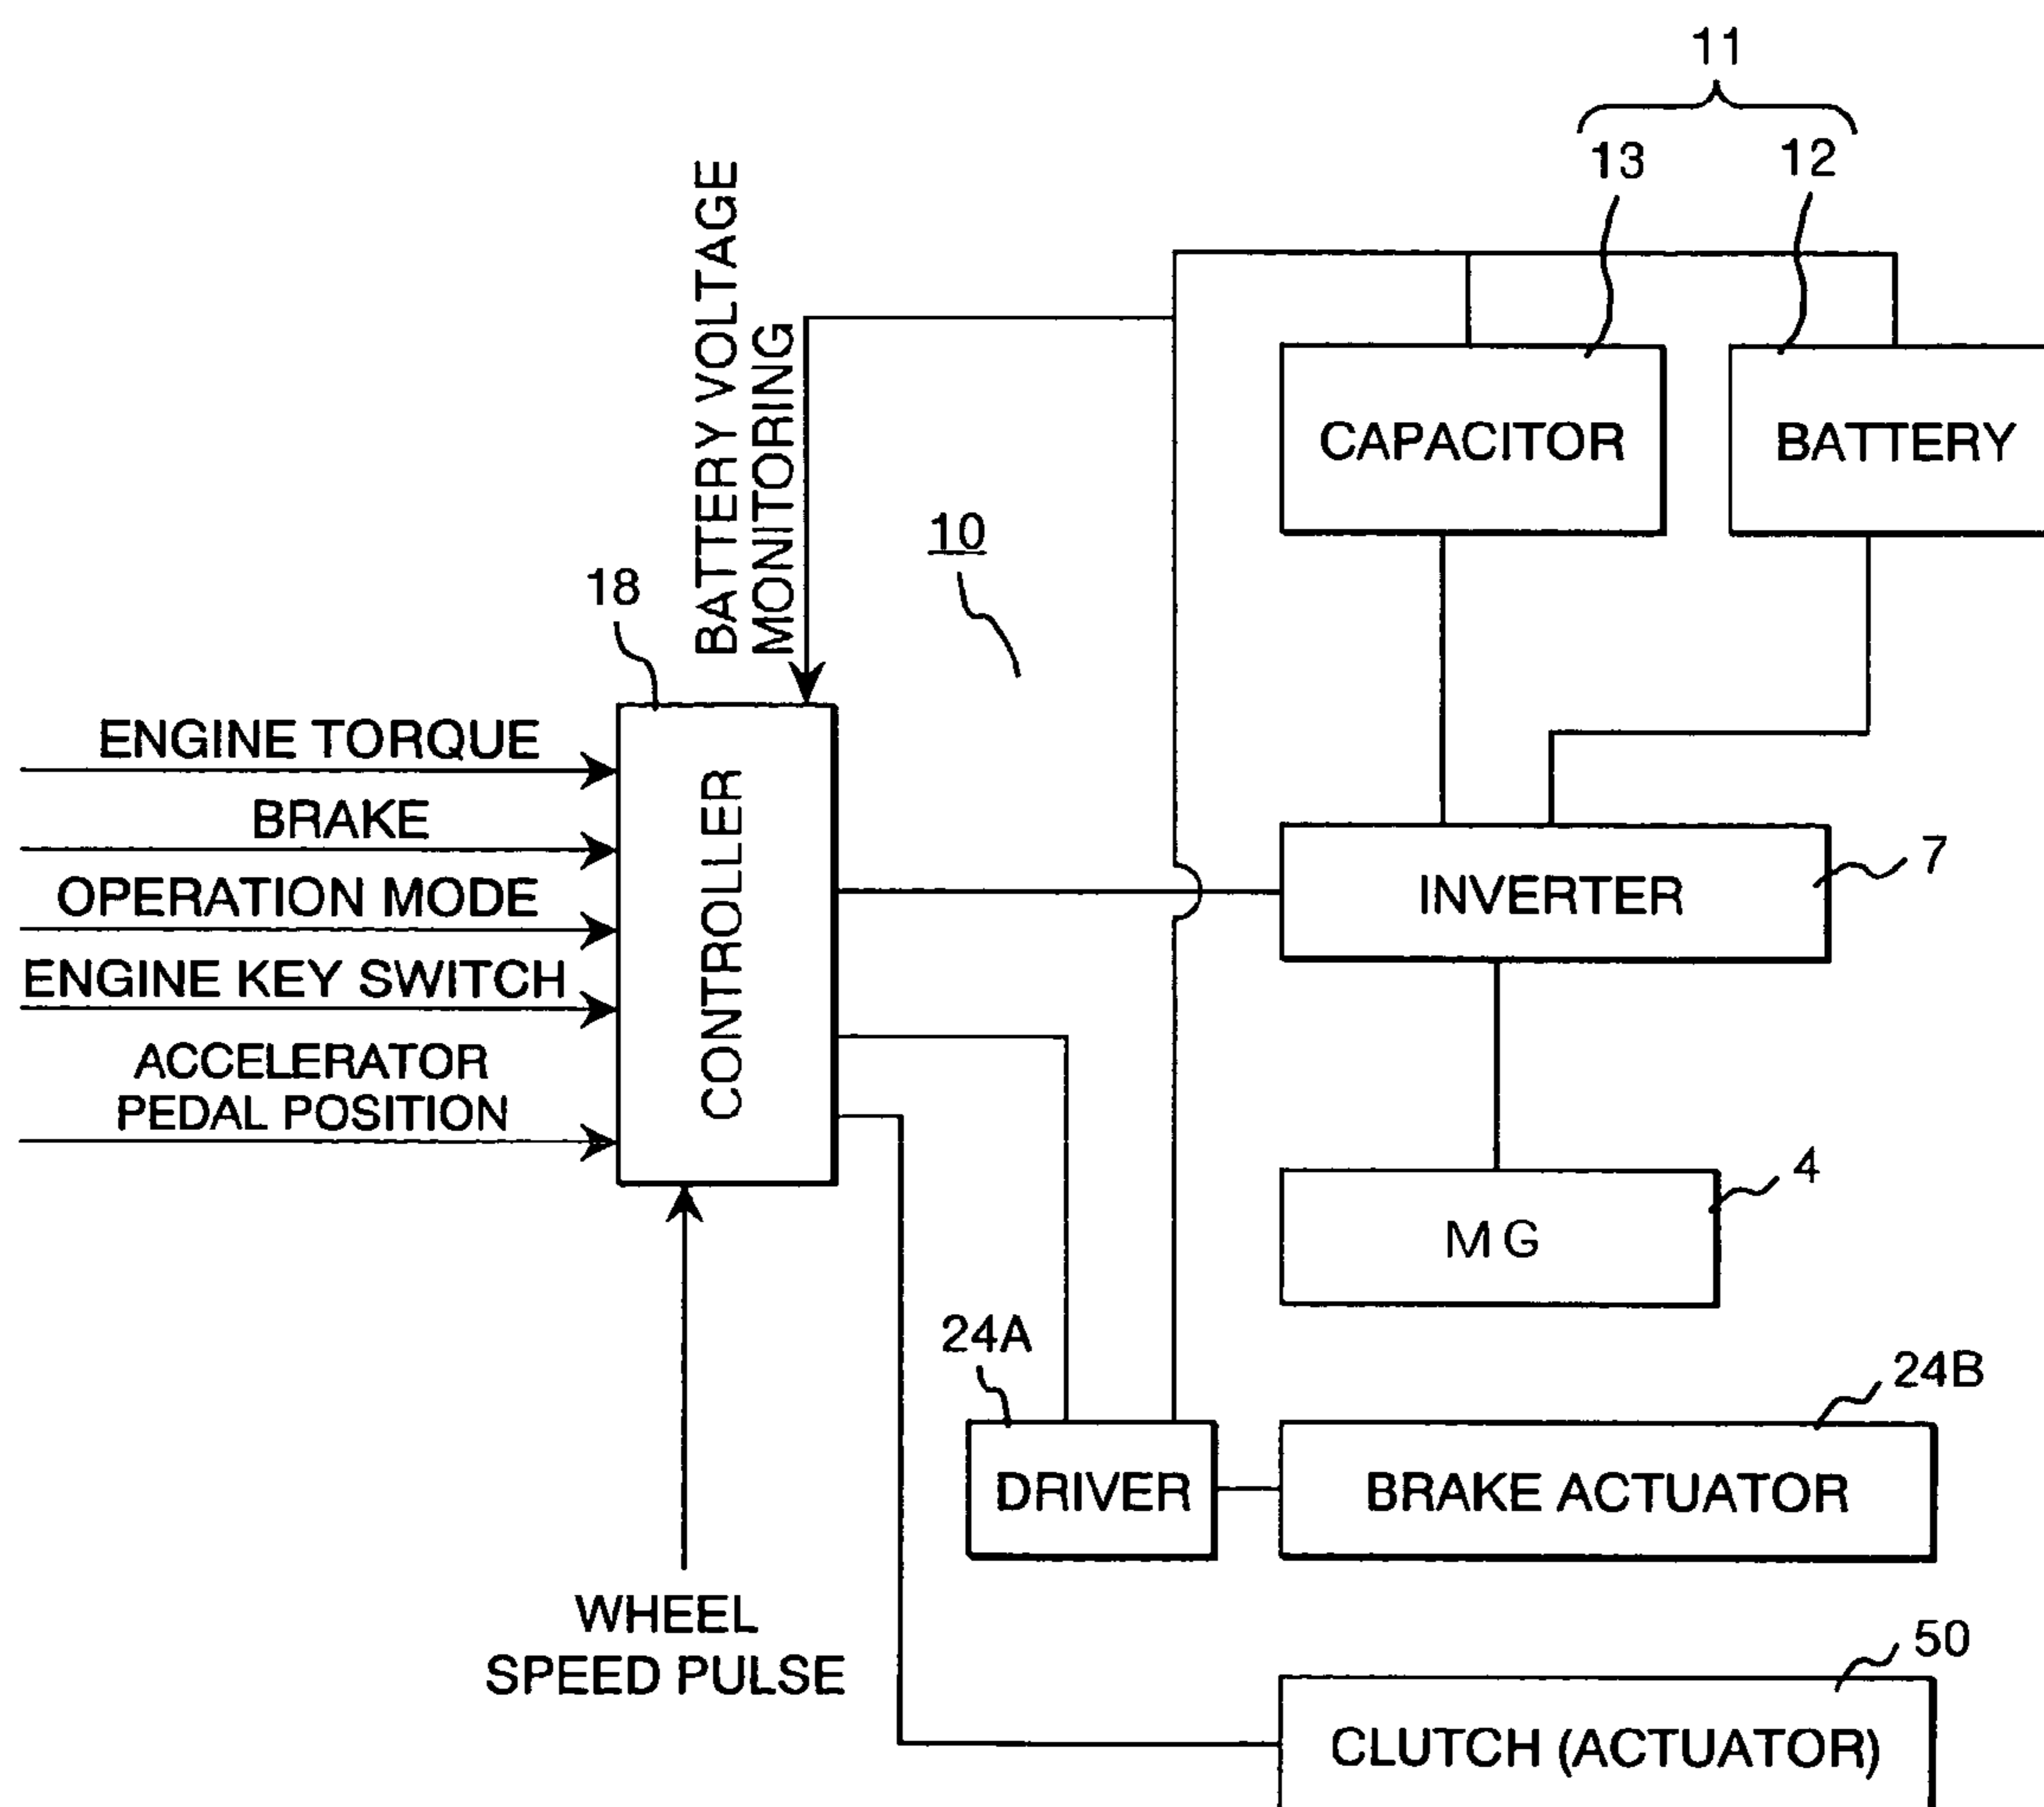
11

13

12

CAPACITOR

BATTERY

BATTERY VOLTAGE MONITORING

10

18

ENGINE TORQUE

BRAKE

OPERATION MODE

ENGINE KEY SWITCH

ACCELERATOR PEDAL POSITION

CONTROLLER

INVERTER

7

MG

4

24A

24B

DRIVER

BRAKE ACTUATOR

WHEEL SPEED PULSE

50

CLUTCH (ACTUATOR)